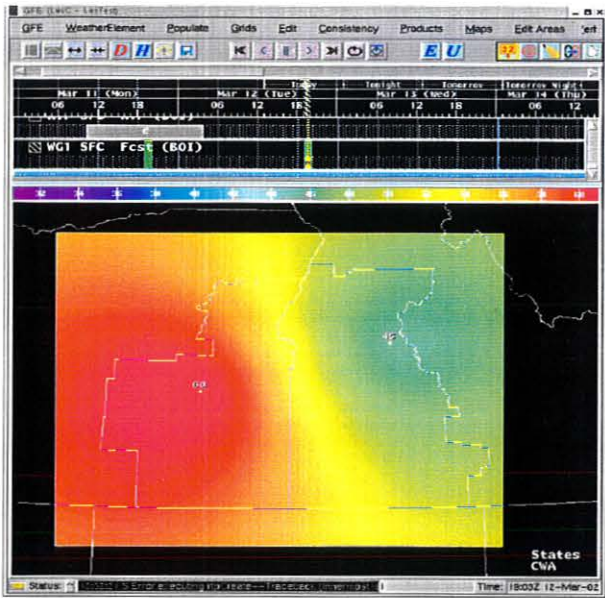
GFE (LWC - 1stTest)

GFE WeatherElement Populate Grids Edit Consistency Products Maps Edit Areas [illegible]

D H

E U

Today Tonight Tomorrow Tomorrow Night

Mar 11 (Mon) Mar 12 (Tue) Mar 13 (Wed) Mar 14 (Thu)

06 12 18 06 12 18 06 12 18 06 12

WG1 SFC Fcst (BOI)

60

45

States

CWA

Status: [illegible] Error executing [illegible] --- Traceback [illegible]

Time: 18:03Z 12-Mar-02